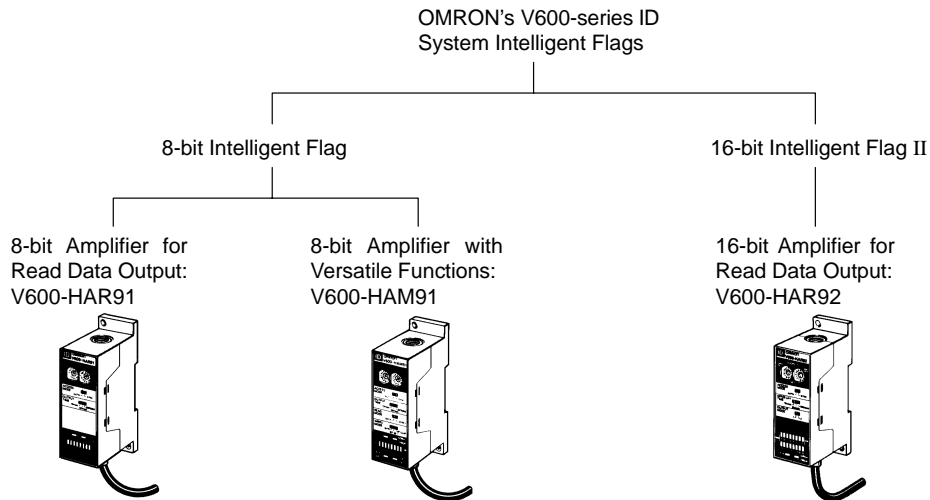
OMRON's V600-series ID System Intelligent Flags

8-bit Intelligent Flag

16-bit Intelligent Flag II

8-bit Amplifier for Read Data Output: V600-HAR91

8-bit Amplifier with Versatile Functions: V600-HAM91

16-bit Amplifier for Read Data Output: V600-HAR92